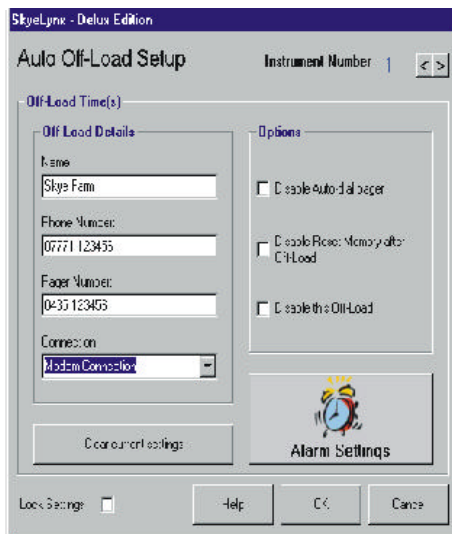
SkyeLynx - Delux Edition

Auto Off-Load Setup

Instrument Number 1 < >

Off-Load Time(s)

Off Load Details

Name

Skye Farm

Phone Number

07771 123456

Pager Number

0435 123456

Connection

Modem Connection

Options

Disable Auto dial pager

Disable Reset Memory after Off-Load

Disable the Off-Load

Clear current settings

Alarm Settings

Lock Settings

Help

OK

Cancel